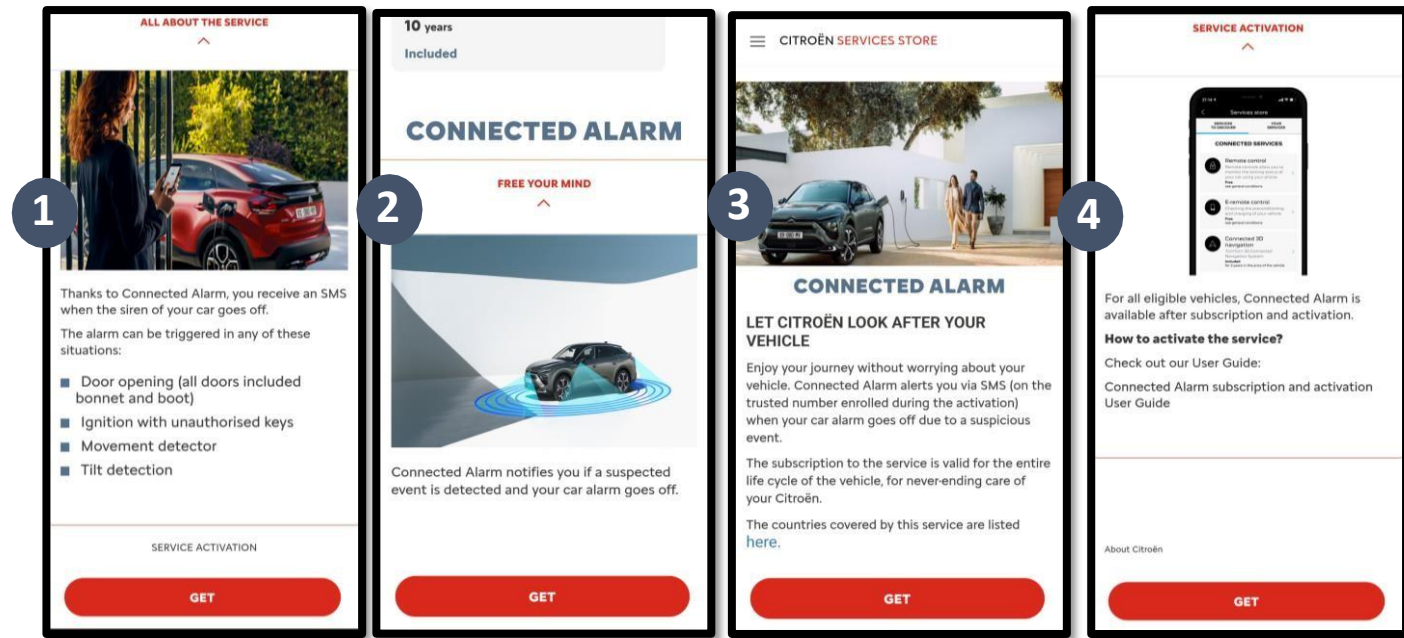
ALL ABOUT THE SERVICE

1

Thanks to Connected Alarm, you receive an SMS when the siren of your car goes off.

The alarm can be triggered in any of these situations:

■ Door opening (all doors included bonnet and boot)
■ Ignition with unauthorised keys
■ Movement detector
■ Tilt detection

SERVICE ACTIVATION

GET

10 years
Included

CONNECTED ALARM

FREE YOUR MIND

2

Connected Alarm notifies you if a suspected event is detected and your car alarm goes off.

GET

CITROËN SERVICES STORE

3

CONNECTED ALARM

LET CITROËN LOOK AFTER YOUR VEHICLE

Enjoy your journey without worrying about your vehicle. Connected Alarm alerts you via SMS (on the trusted number enrolled during the activation) when your car alarm goes off due to a suspicious event.

The subscription to the service is valid for the entire life cycle of the vehicle, for never-ending care of your Citroën.

The countries covered by this service are listed here.

GET

SERVICE ACTIVATION

Services store

CONNECTED SERVICES

Remote control

E-remote control

Connected 3D navigation

4

For all eligible vehicles, Connected Alarm is available after subscription and activation.

How to activate the service?

Check out our User Guide:

Connected Alarm subscription and activation User Guide

About Citroën

GET